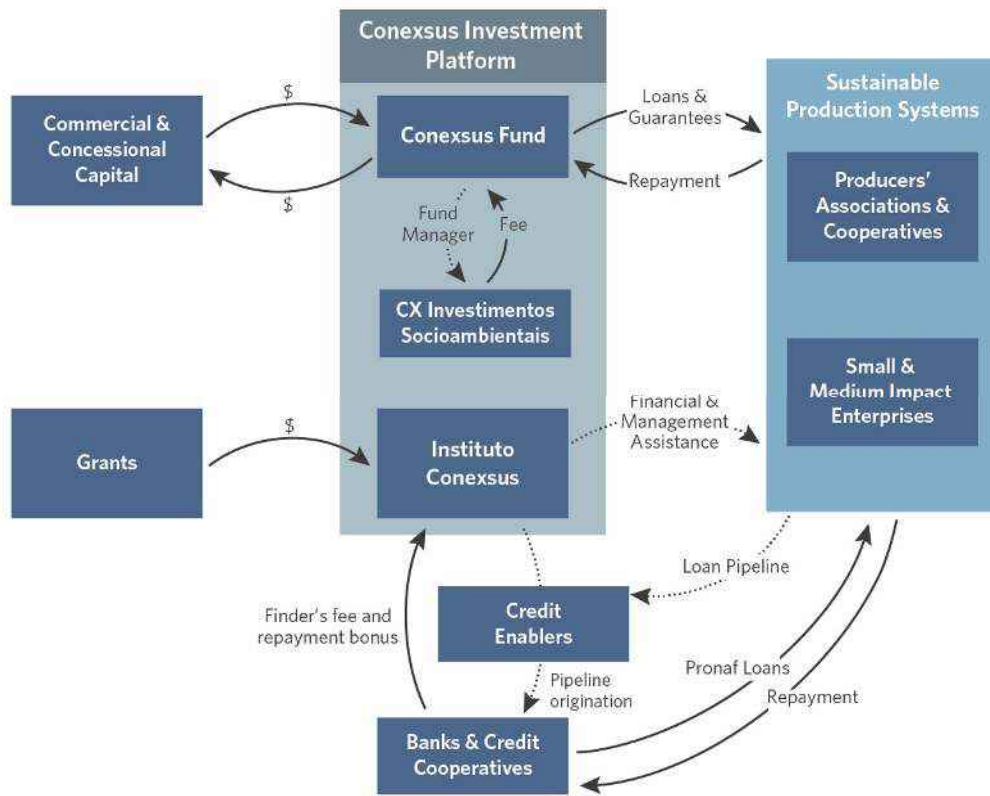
Conexsus Investment Platform

Commercial & Concessional Capital

$

$

Conexsus Fund

Loans & Guarantees

Repayment

Sustainable Production Systems

Producers' Associations & Cooperatives

Fund Manager

Fee

CX Investimentos Socioambientais

Small & Medium Impact Enterprises

Grants

$

Instituto Conexsus

Financial & Management Assistance

Loan Pipeline

Finder's fee and repayment bonus

Credit Enablers

Pipeline origination

Pronaf Loans

Repayment

Banks & Credit Cooperatives